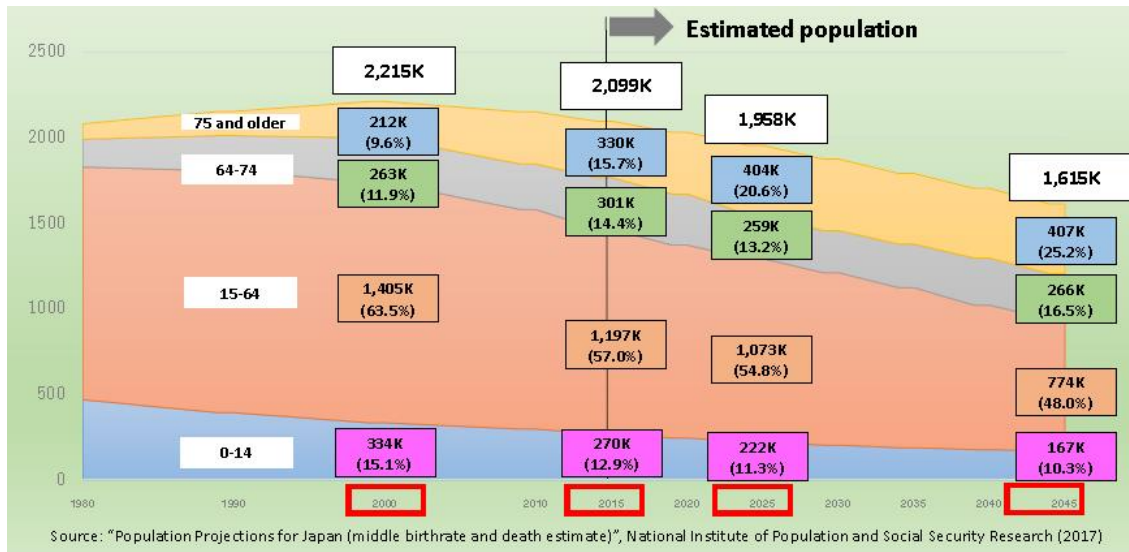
Estimated population

2500
2000
1500
1000
500
0

2,215K
2,099K
1,958K
1,615K

75 and older
64-74
15-64
0-14

212K (9.6%)
263K (11.9%)
1,405K (63.5%)
334K (15.1%)

330K (15.7%)
301K (14.4%)
1,197K (57.0%)
270K (12.9%)

404K (20.6%)
259K (13.2%)
1,073K (54.8%)
222K (11.3%)

407K (25.2%)
266K (16.5%)
774K (48.0%)
167K (10.3%)

1980 1990 2000 2010 2015 2020 2025 2030 2035 2040 2045

Source: "Population Projections for Japan (middle birthrate and death estimate)", National Institute of Population and Social Security Research (2017)